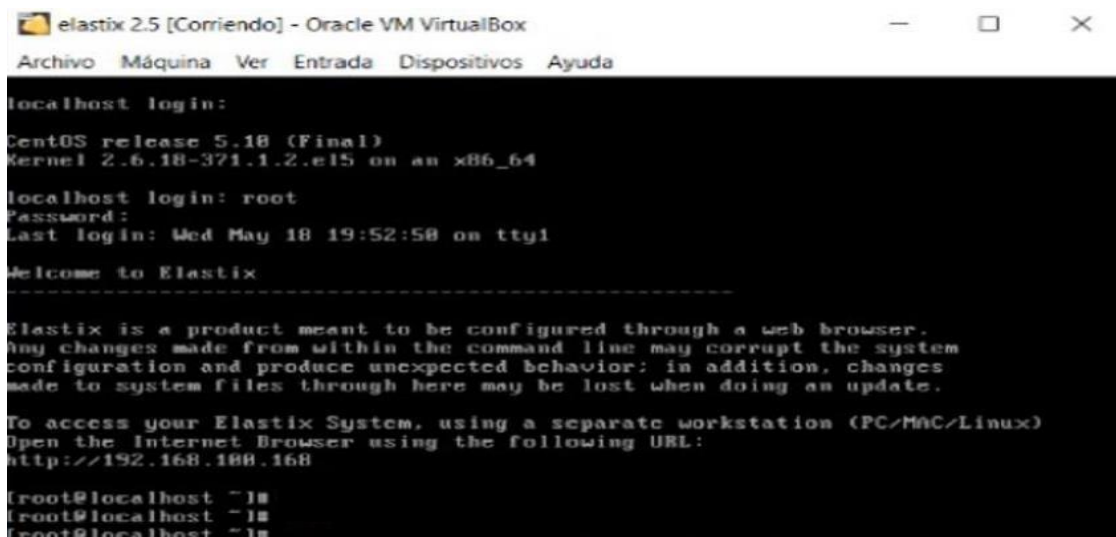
elastix 2.5 [Corriendo] - Oracle VM VirtualBox

Archivo Máquina Ver Entrada Dispositivos Ayuda

localhost login:

CentOS release 5.10 (Final)
Kernel 2.6.18-371.1.2.el5 on an x86_64

localhost login: root
Password:
Last login: Wed May 18 19:52:50 on tty1

Welcome to Elastix

----------------------------------------------------------

Elastix is a product meant to be configured through a web browser. Any changes made from within the command line may corrupt the system configuration and produce unexpected behavior; in addition, changes made to system files through here may be lost when doing an update.

To access your Elastix System, using a separate workstation (PC/MAC/Linux) Open the Internet Browser using the following URL:
http://192.168.100.168

[root@localhost ~]#
[root@localhost ~]#
[root@localhost ~]#